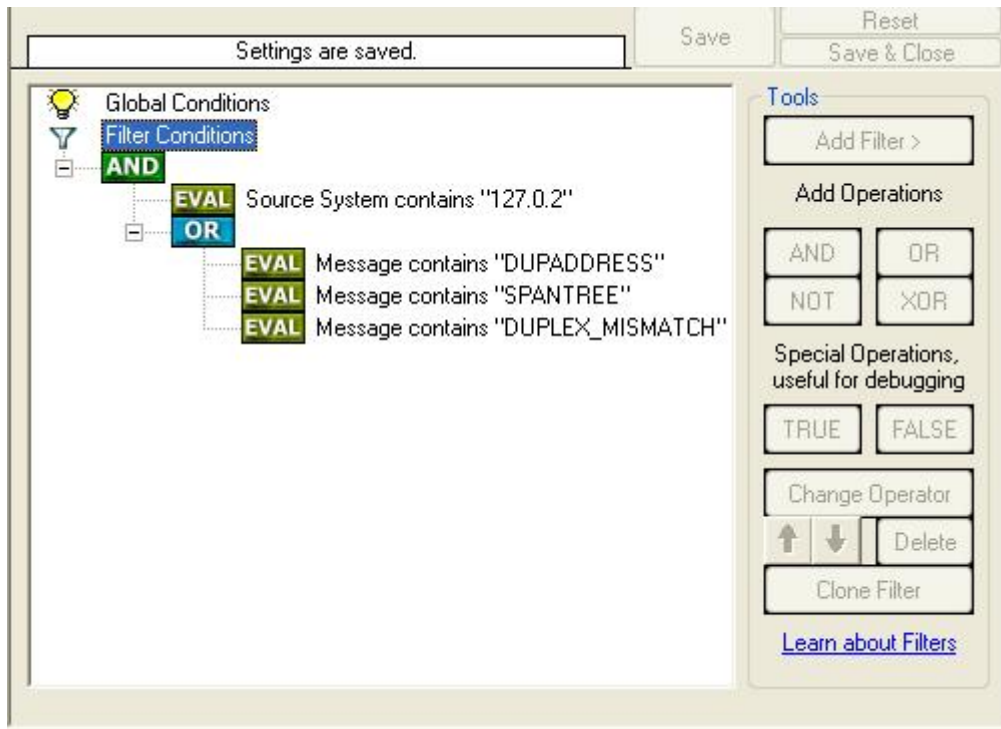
Settings are saved.

Save

Reset

Save & Close

Global Conditions

Filter Conditions

AND

EVAL Source System contains "127.0.2"

OR

EVAL Message contains "DUPADDRESS"

EVAL Message contains "SPANTREE"

EVAL Message contains "DUPLEX_MISMATCH"

Tools

Add Filter >

Add Operations

AND

OR

NOT

XOR

Special Operations, useful for debugging

TRUE

FALSE

Change Operator

Delete

Clone Filter

Learn about Filters